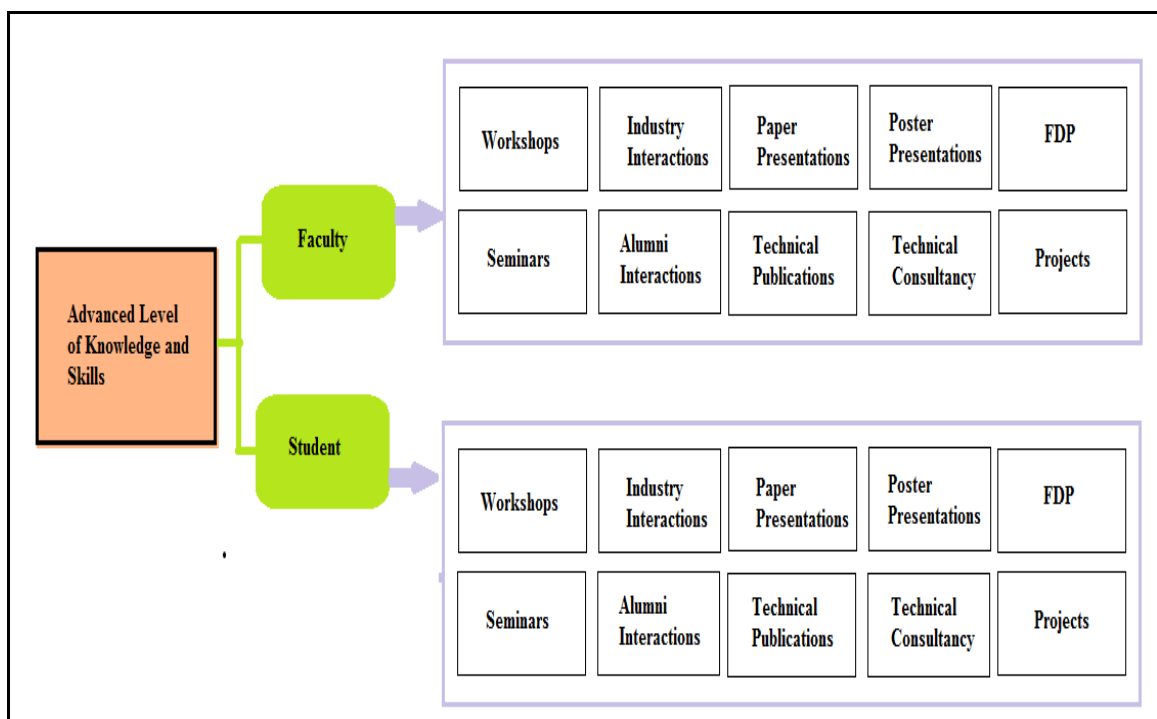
Advanced Level of Knowledge and Skills

Faculty

| Workshops | Industry Interactions | Paper Presentations | Poster Presentations | FDP |
|---|---|---|---|---|
| Seminars | Alumni Interactions | Technical Publications | Technical Consultancy | Projects |

Student

| Workshops | Industry Interactions | Paper Presentations | Poster Presentations | FDP |
|---|---|---|---|---|
| Seminars | Alumni Interactions | Technical Publications | Technical Consultancy | Projects |